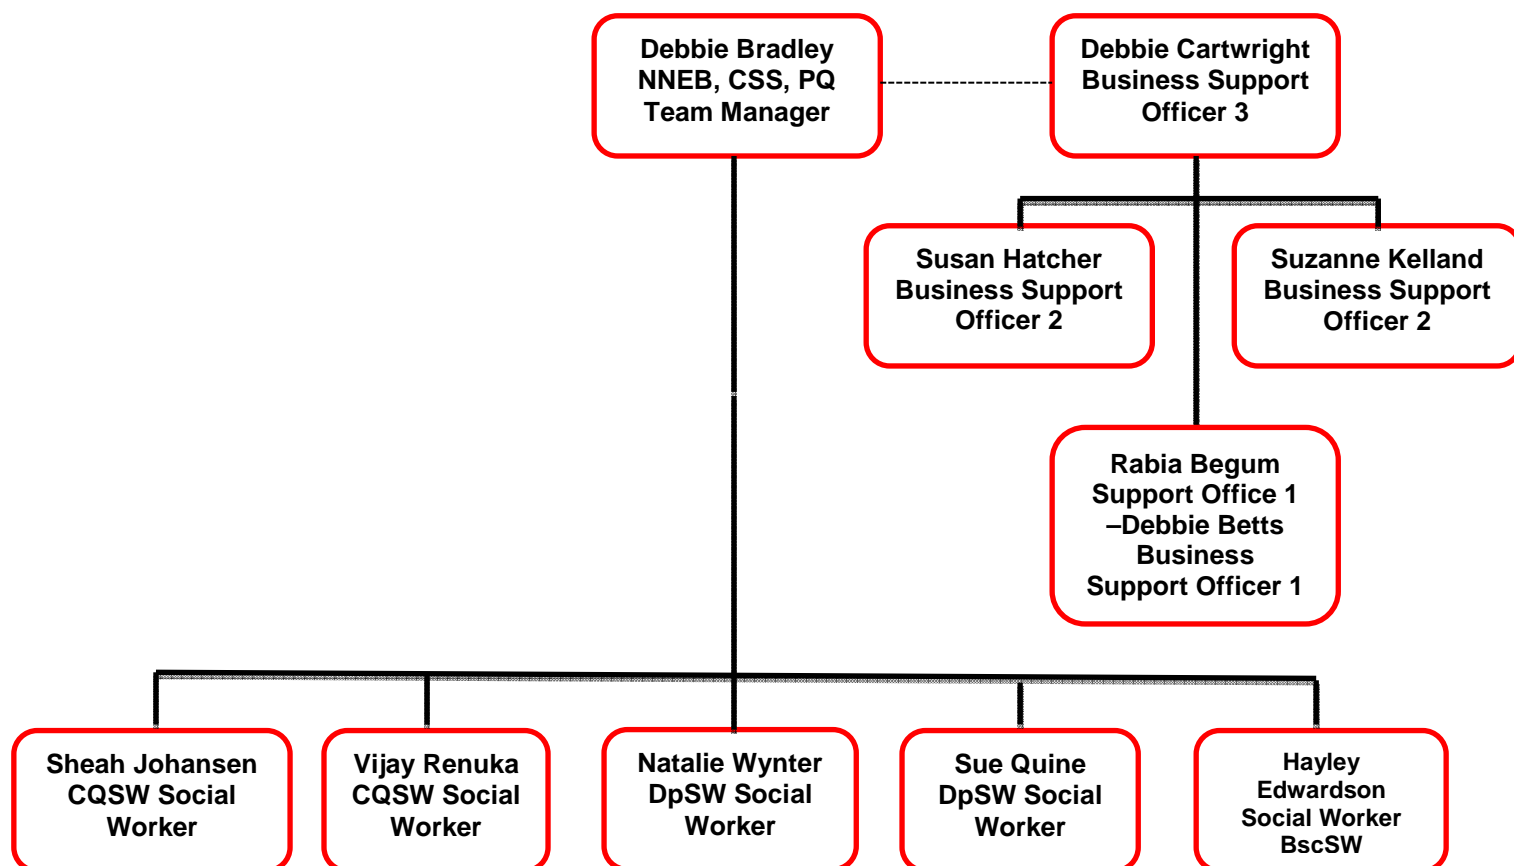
Debbie Bradley
NNEB, CSS, PQ
Team Manager

Debbie Cartwright
Business Support
Officer 3

Susan Hatcher
Business Support
Officer 2

Suzanne Kelland
Business Support
Officer 2

Rabia Begum
Support Office 1
–Debbie Betts
Business
Support Officer 1

Sheah Johansen
CQSW Social
Worker

Vijay Renuka
CQSW Social
Worker

Natalie Wynter
DpSW Social
Worker

Sue Quine
DpSW Social
Worker

Hayley
Edwardson
Social Worker
BscSW